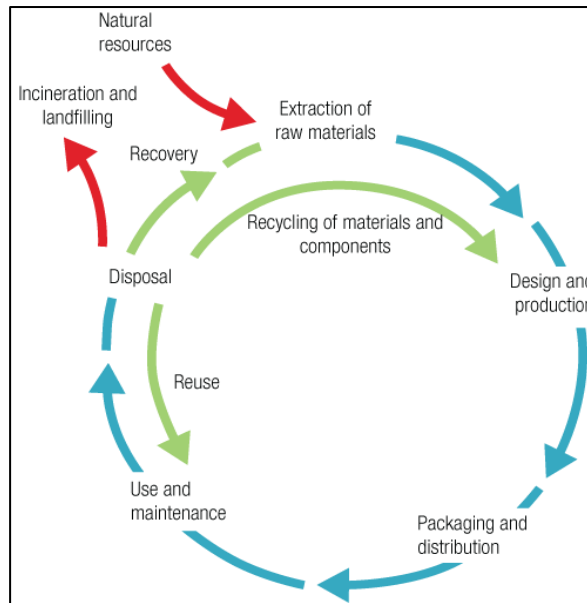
Natural resources

Incineration and landfilling

Extraction of raw materials

Recovery

Recycling of materials and components

Disposal

Design and production

Reuse

Use and maintenance

Packaging and distribution